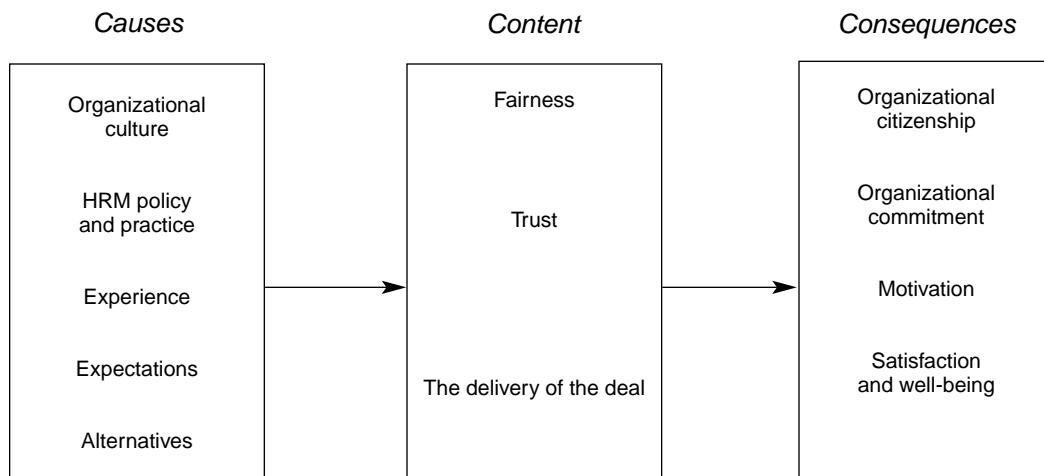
Causes

Organizational culture

HRM policy and practice

Experience

Expectations

Alternatives

Content

Fairness

Trust

The delivery of the deal

Consequences

Organizational citizenship

Organizational commitment

Motivation

Satisfaction and well-being